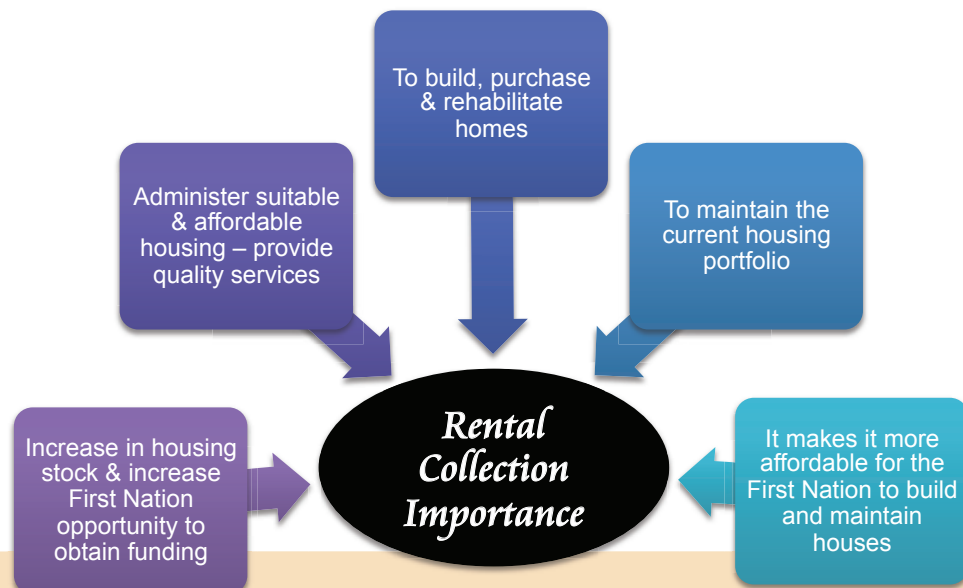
To build, purchase & rehabilitate homes

Administer suitable & affordable housing – provide quality services

To maintain the current housing portfolio

Increase in housing stock & increase First Nation opportunity to obtain funding

Rental Collection Importance

It makes it more affordable for the First Nation to build and maintain houses